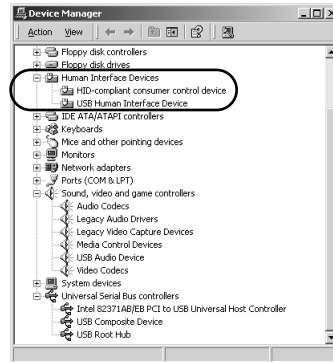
Device Manager

Action View

Floppy disk controllers
Floppy disk drives
Human Interface Devices
HID-compliant consumer control device
USB Human Interface Device
IDE ATA/ATAPI controllers
Keyboards
Mice and other pointing devices
Monitors
Network adapters
Ports (COM & LPT)
Sound, video and game controllers
Audio Codecs
Legacy Audio Drivers
Legacy Video Capture Devices
Media Control Devices
USB Audio Device
Video Codecs
System devices
Universal Serial Bus controllers
Intel 82371AB/EB PCI to USB Universal Host Controller
USB Composite Device
USB Root Hub